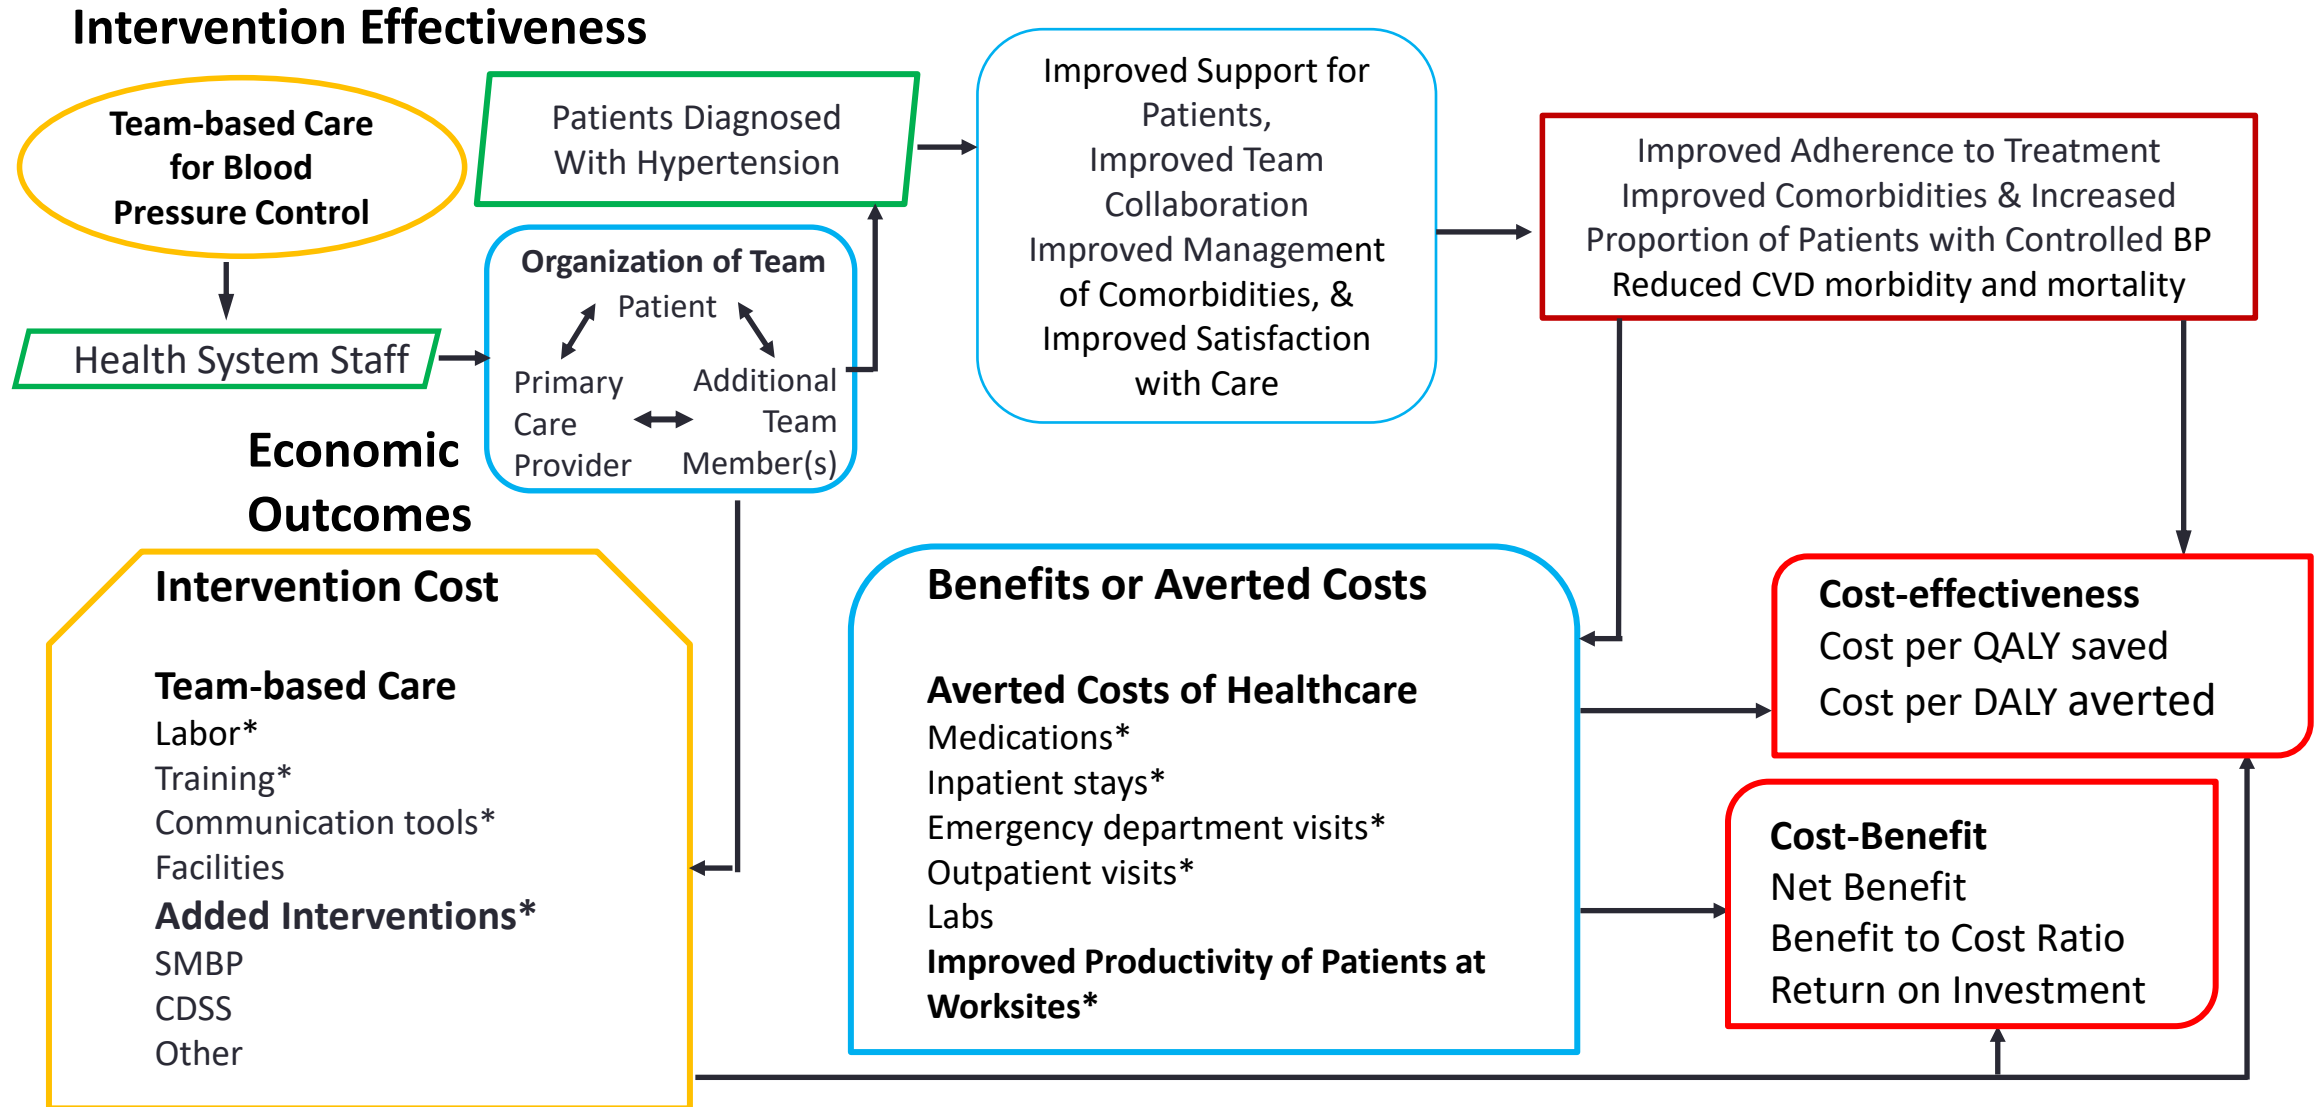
Intervention Effectiveness

Team-based Care for Blood Pressure Control

Health System Staff

Patients Diagnosed With Hypertension

Organization of Team
Patient
Primary Care Provider
Additional Team Member(s)

Improved Support for Patients,
Improved Team Collaboration
Improved Management of Comorbidities, &
Improved Satisfaction with Care

Improved Adherence to Treatment
Improved Comorbidities & Increased Proportion of Patients with Controlled BP
Reduced CVD morbidity and mortality

Economic Outcomes

Intervention Cost

Team-based Care
Labor*
Training*
Communication tools*
Facilities
Added Interventions*
SMBP
CDSS
Other

Benefits or Averted Costs

Averted Costs of Healthcare
Medications*
Inpatient stays*
Emergency department visits*
Outpatient visits*
Labs
Improved Productivity of Patients at Worksites*

Cost-effectiveness
Cost per QALY saved
Cost per DALY averted

Cost-Benefit
Net Benefit
Benefit to Cost Ratio
Return on Investment